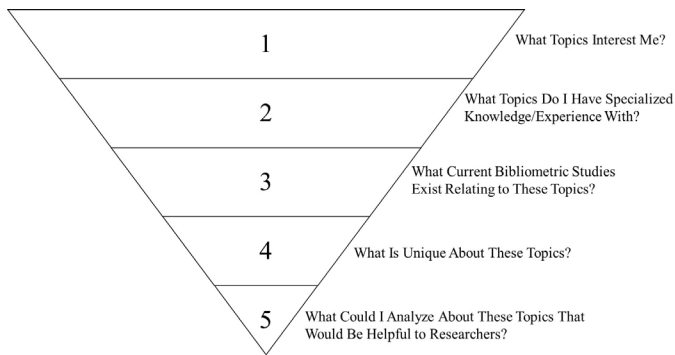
1

What Topics Interest Me?

2

What Topics Do I Have Specialized Knowledge/Experience With?

3

What Current Bibliometric Studies Exist Relating to These Topics?

4

What Is Unique About These Topics?

5

What Could I Analyze About These Topics That Would Be Helpful to Researchers?